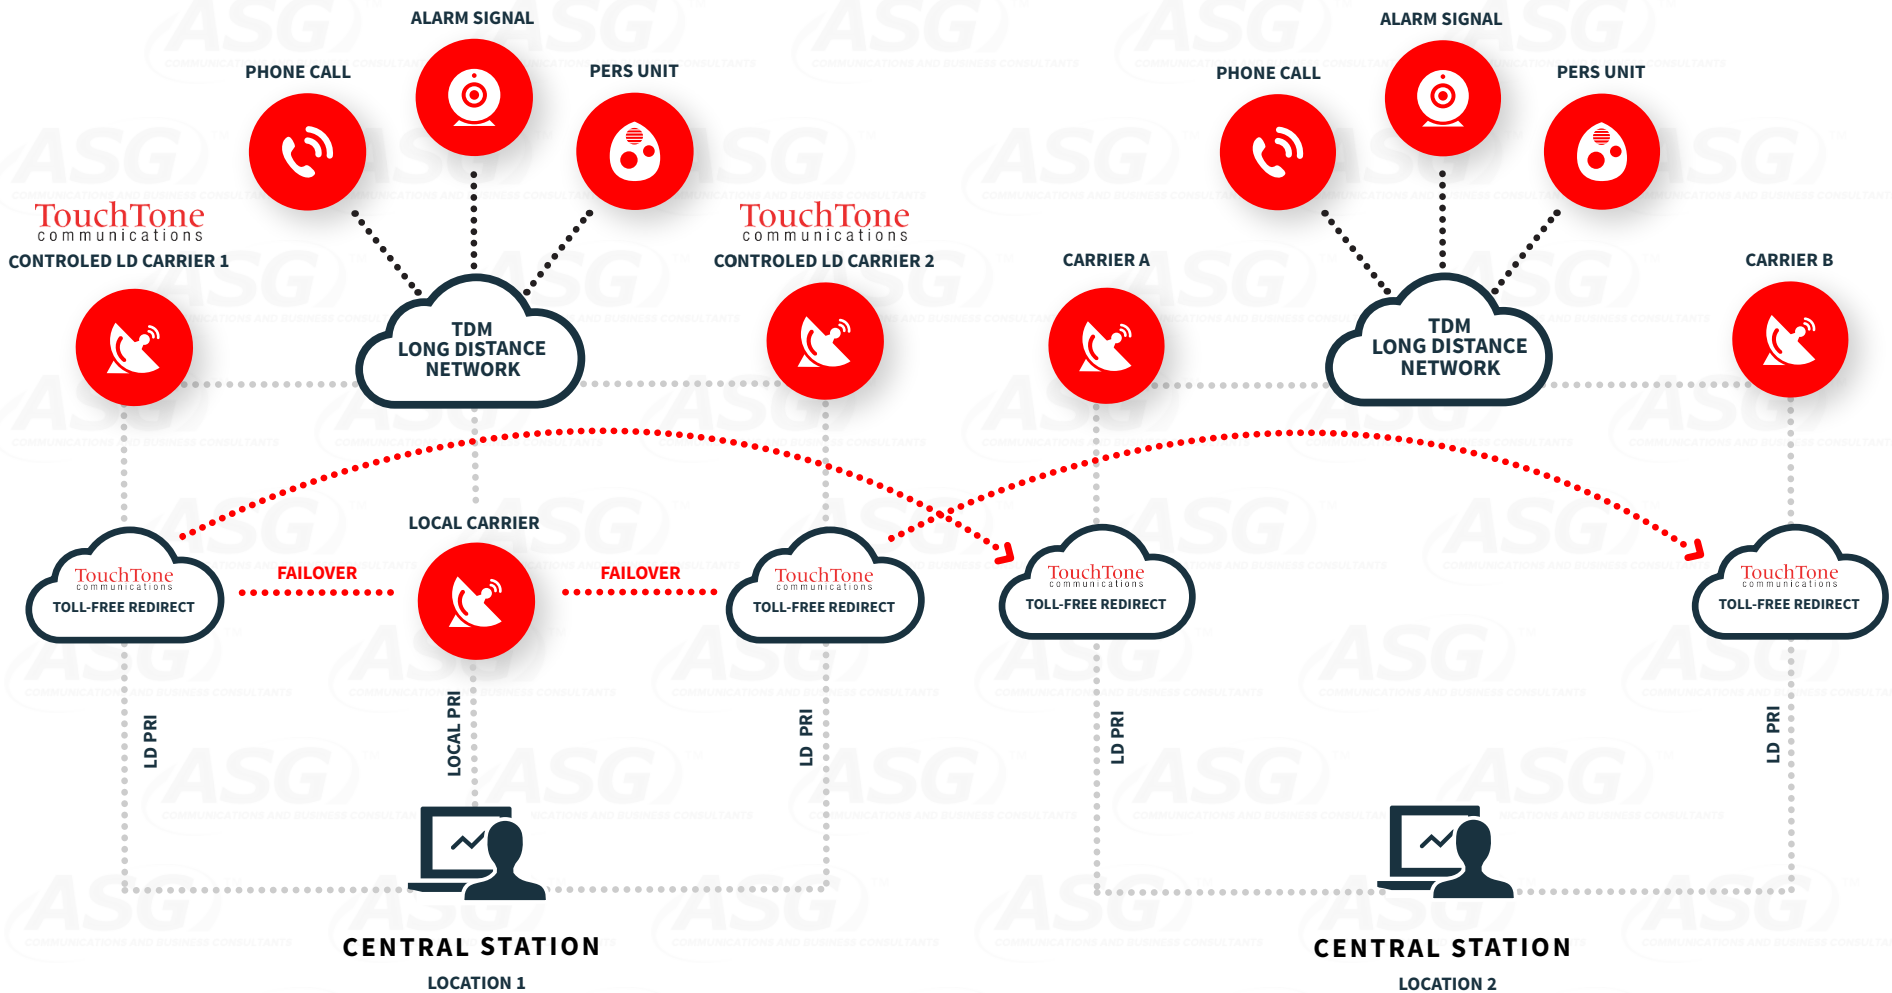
ALARM SIGNAL
PHONE CALL
PERS UNIT
TouchTone communications
CONTROLED LD CARRIER 1
TDM LONG DISTANCE NETWORK
TouchTone communications
CONTROLED LD CARRIER 2
LOCAL CARRIER
TouchTone communications
TOLL-FREE REDIRECT
FAILOVER
FAILOVER
TouchTone communications
TOLL-FREE REDIRECT
LD PRI
LOCAL PRI
LD PRI
CENTRAL STATION
LOCATION 1

ALARM SIGNAL
PHONE CALL
PERS UNIT
CARRIER A
TDM LONG DISTANCE NETWORK
CARRIER B
TouchTone communications
TOLL-FREE REDIRECT
TouchTone communications
TOLL-FREE REDIRECT
LD PRI
LD PRI
CENTRAL STATION
LOCATION 2

ASG
COMMUNICATIONS AND BUSINESS CONSULTANTS